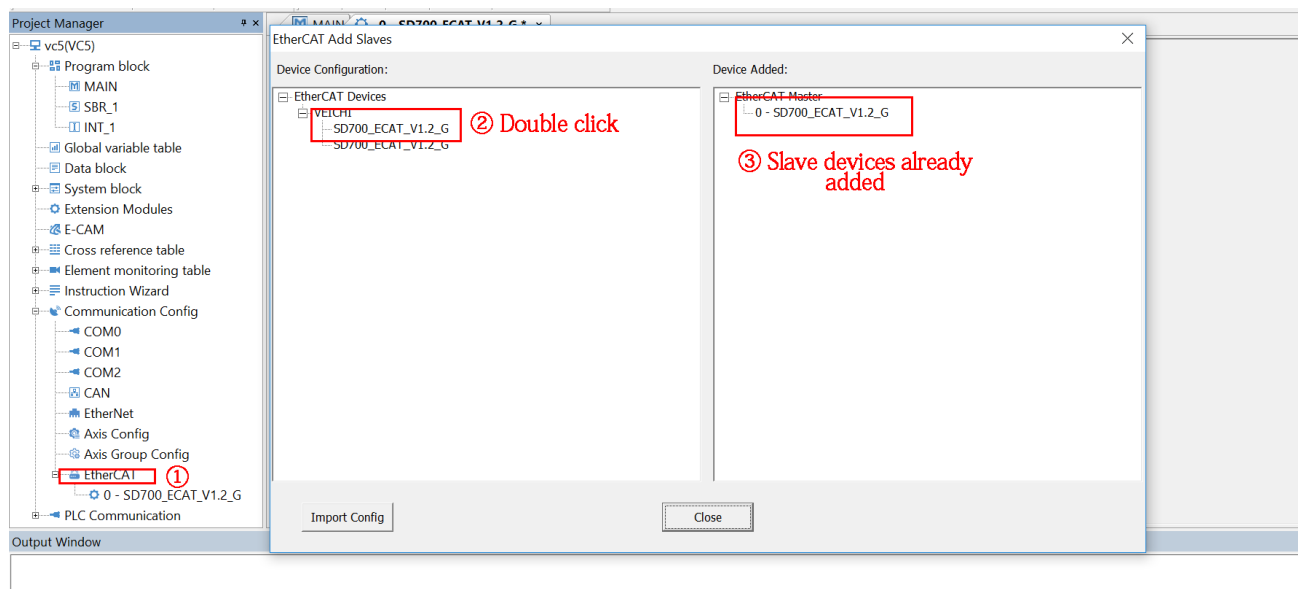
Project Manager
vc5(VC5)
Program block
MAIN
SBR_1
INT_1
Global variable table
Data block
System block
Extension Modules
E-CAM
Cross reference table
Element monitoring table
Instruction Wizard
Communication Config
COM0
COM1
COM2
CAN
EtherNet
Axis Config
Axis Group Config
EtherCAT
①
0 - SD700_ECAT_V1.2_G
PLC Communication
Output Window

MAIN
0 - SD700_ECAT_V1.2_G *

EtherCAT Add Slaves
Device Configuration:
EtherCAT Devices
VEICHI
SD700_ECAT_V1.2_G
② Double click
SD700_ECAT_V1.2_G
Device Added:
EtherCAT Master
0 - SD700_ECAT_V1.2_G
③ Slave devices already added
Import Config
Close